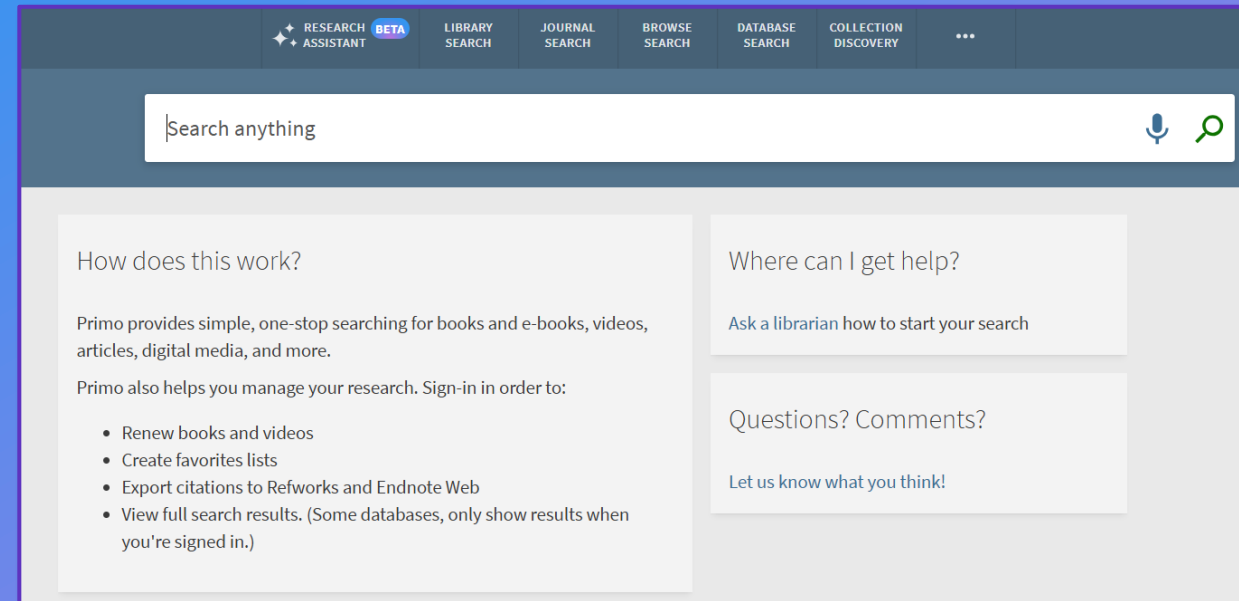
RESEARCH ASSISTANT BETA
LIBRARY SEARCH
JOURNAL SEARCH
BROWSE SEARCH
DATABASE SEARCH
COLLECTION DISCOVERY
•••

Search anything

How does this work?

Primo provides simple, one-stop searching for books and e-books, videos, articles, digital media, and more.

Primo also helps you manage your research. Sign-in in order to:

- Renew books and videos
- Create favorites lists
- Export citations to Refworks and Endnote Web
- View full search results. (Some databases, only show results when you're signed in.)

Where can I get help?

Ask a librarian how to start your search

Questions? Comments?

Let us know what you think!